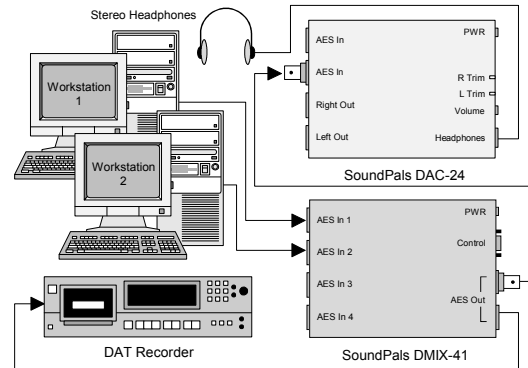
Stereo Headphones

Workstation 1

Workstation 2

AES In
AES In
Right Out
Left Out
PWR
R Trim
L Trim
Volume
Headphones
SoundPals DAC-24

AES In 1
AES In 2
AES In 3
AES In 4
PWR
Control
AES Out
SoundPals DMIX-41

DAT Recorder